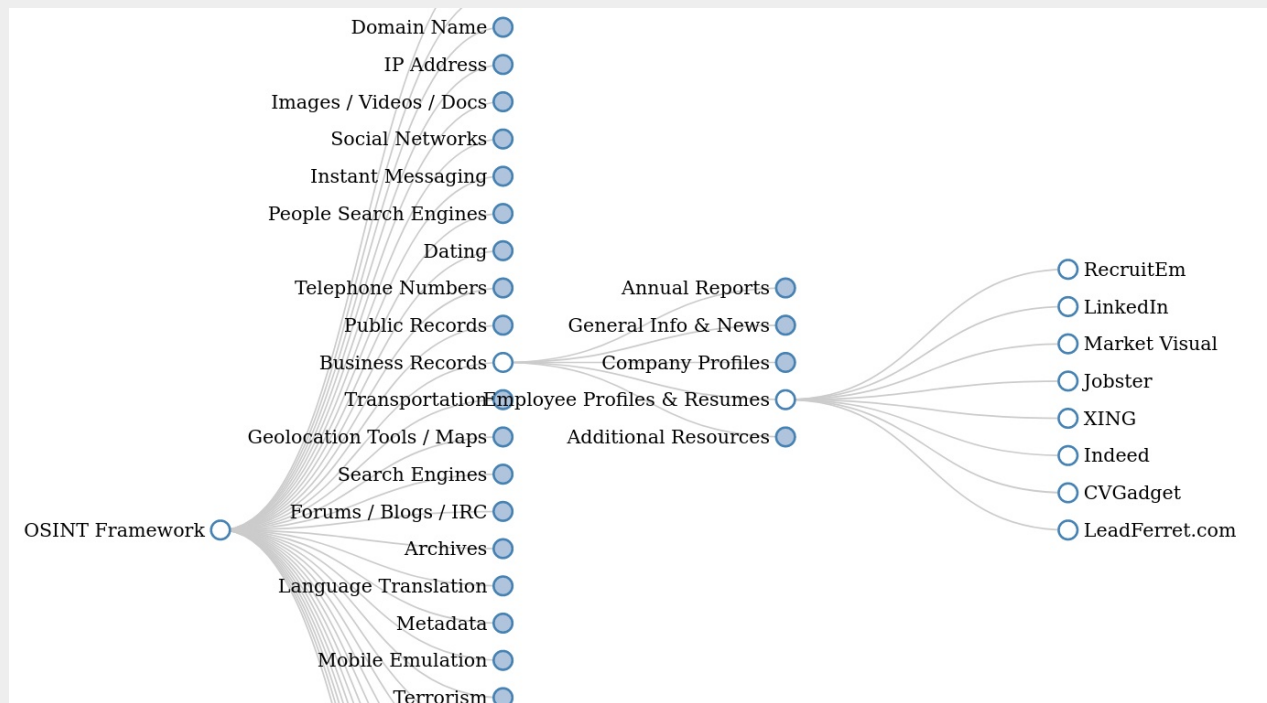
Domain Name
IP Address
Images / Videos / Docs
Social Networks
Instant Messaging
People Search Engines
Dating
Telephone Numbers
Public Records
Business Records
Transportation
Geolocation Tools / Maps
Search Engines
Forums / Blogs / IRC
Archives
Language Translation
Metadata
Mobile Emulation
Terrorism

OSINT Framework

Annual Reports
General Info & News
Company Profiles
Employee Profiles & Resumes
Additional Resources

RecruitEm
LinkedIn
Market Visual
Jobster
XING
Indeed
CVGadget
LeadFerret.com